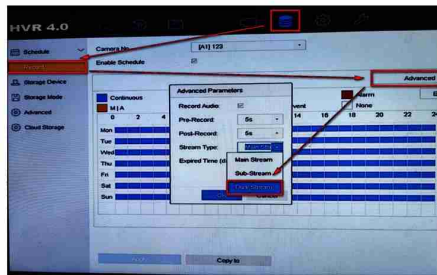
HVR 4.0

Schedule
Storage Device
Storage Mode
Advanced
Cloud Storage

Camera No. [A1] 123
Enable Schedule

Advanced

Continuous
M | A
Event
Alarm
None

0 2 4 14 16 18 20 22 24

Mon
Tue
Wed
Thu
Fri
Sat
Sun

Advanced Parameters
Record Audio:
Pre-Record: 5s
Post-Record: 5s
Stream Type:
Expired Time (d
Main Stream
Sub-Stream
Dual-Stream

Copy to